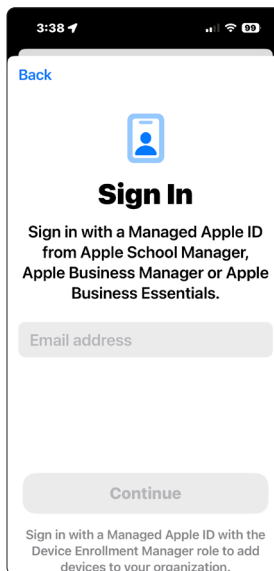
3:38

99

Back

Sign In

Sign in with a Managed Apple ID from Apple School Manager, Apple Business Manager or Apple Business Essentials.

Email address

Continue

Sign in with a Managed Apple ID with the Device Enrollment Manager role to add devices to your organization.